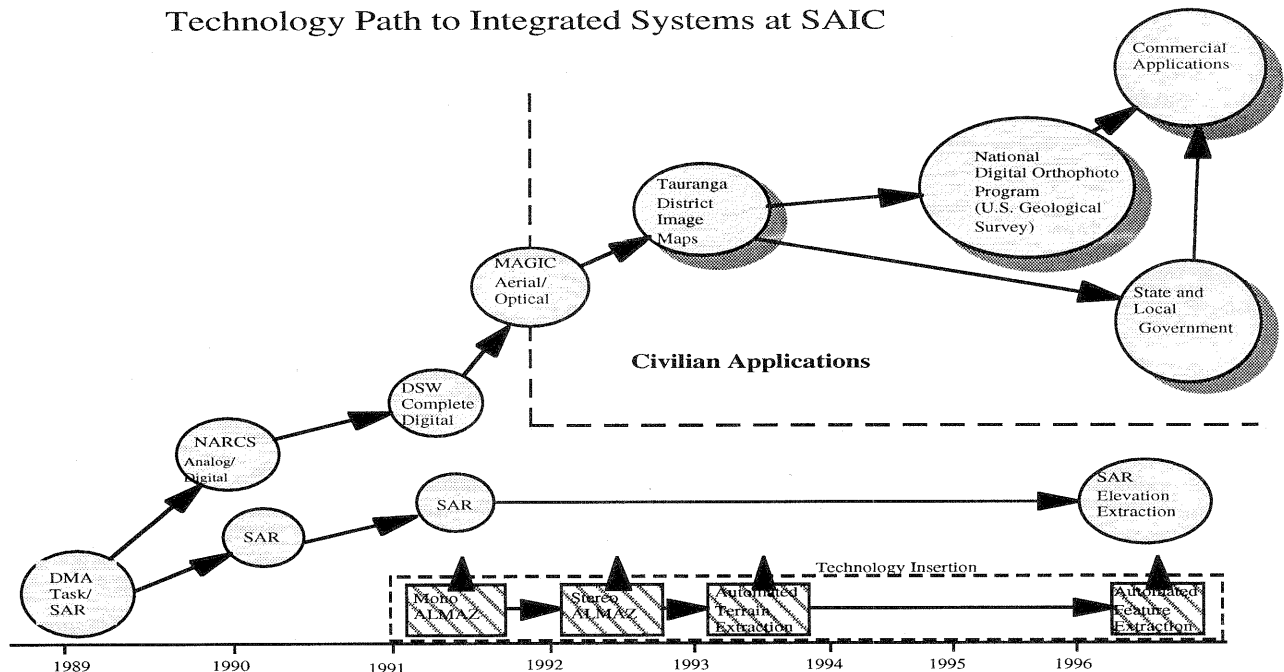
Technology Path to Integrated Systems at SAIC

Commercial Applications

National Digital Orthophoto Program (U.S. Geological Survey)

Tauranga District Image Maps

MAGIC Aerial/ Optical

State and Local Government

Civilian Applications

DSW Complete Digital

NARCS Analog/ Digital

SAR

SAR Elevation Extraction

SAR

DMA Task/ SAR

Technology Insertion

Mono ALMAZ

Stereo ALMAZ

Automated Terrain Extraction

Automated Feature Extraction

1989 1990 1991 1992 1993 1994 1995 1996